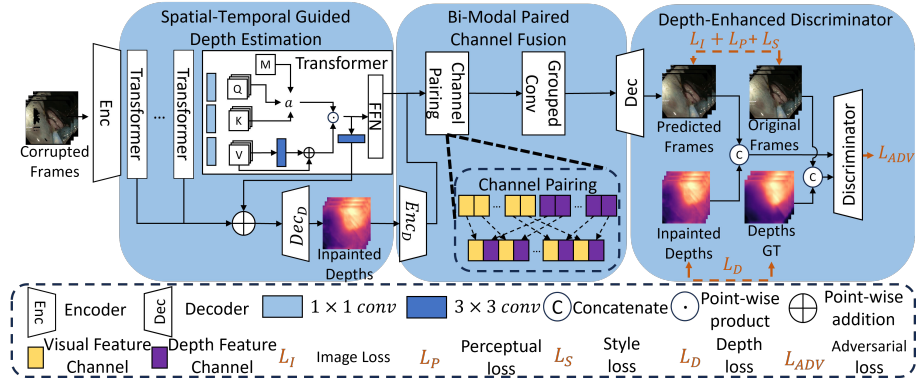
Spatial-Temporal Guided Depth Estimation

Bi-Modal Paired Channel Fusion

Depth-Enhanced Discriminator

Corrupted Frames

Enc

Transformer

...

Transformer

Transformer

M

Q

K

V

$a$

FFN

$Dec_D$

Inpainted Depths

$Enc_D$

Channel Pairing

Grouped Conv

Channel Pairing

...

...

Dec

$L_I + L_P + L_S$

Predicted Frames

Original Frames

C

C

Discriminator

$L_{ADV}$

Inpainted Depths

Depths GT

$L_D$

Enc Encoder

Dec Decoder

$1 \times 1$ $conv$

$3 \times 3$ $conv$

C Concatenate

Point-wise product

Point-wise addition

Visual Feature Channel

Depth Feature Channel

$L_I$ Image Loss

$L_P$ Perceptual loss

$L_S$ Style loss

$L_D$ Depth loss

$L_{ADV}$ Adversarial loss